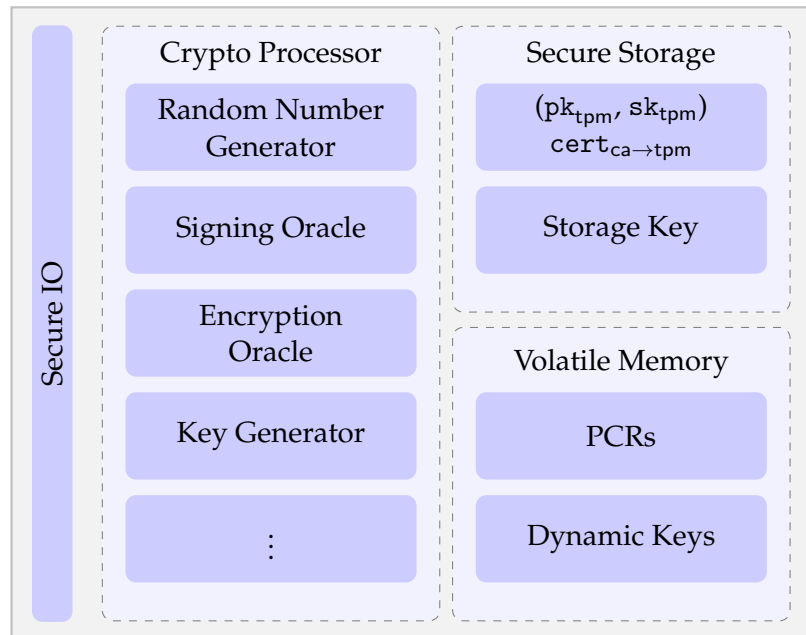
Secure IO

Crypto Processor

Random Number Generator

Signing Oracle

Encryption Oracle

Key Generator

$\vdots$

Secure Storage

$(\mathtt{pk}_{\mathtt{tpm}}, \mathtt{sk}_{\mathtt{tpm}})$
$\mathtt{cert}_{\mathtt{ca}\rightarrow\mathtt{tpm}}$

Storage Key

Volatile Memory

PCRs

Dynamic Keys